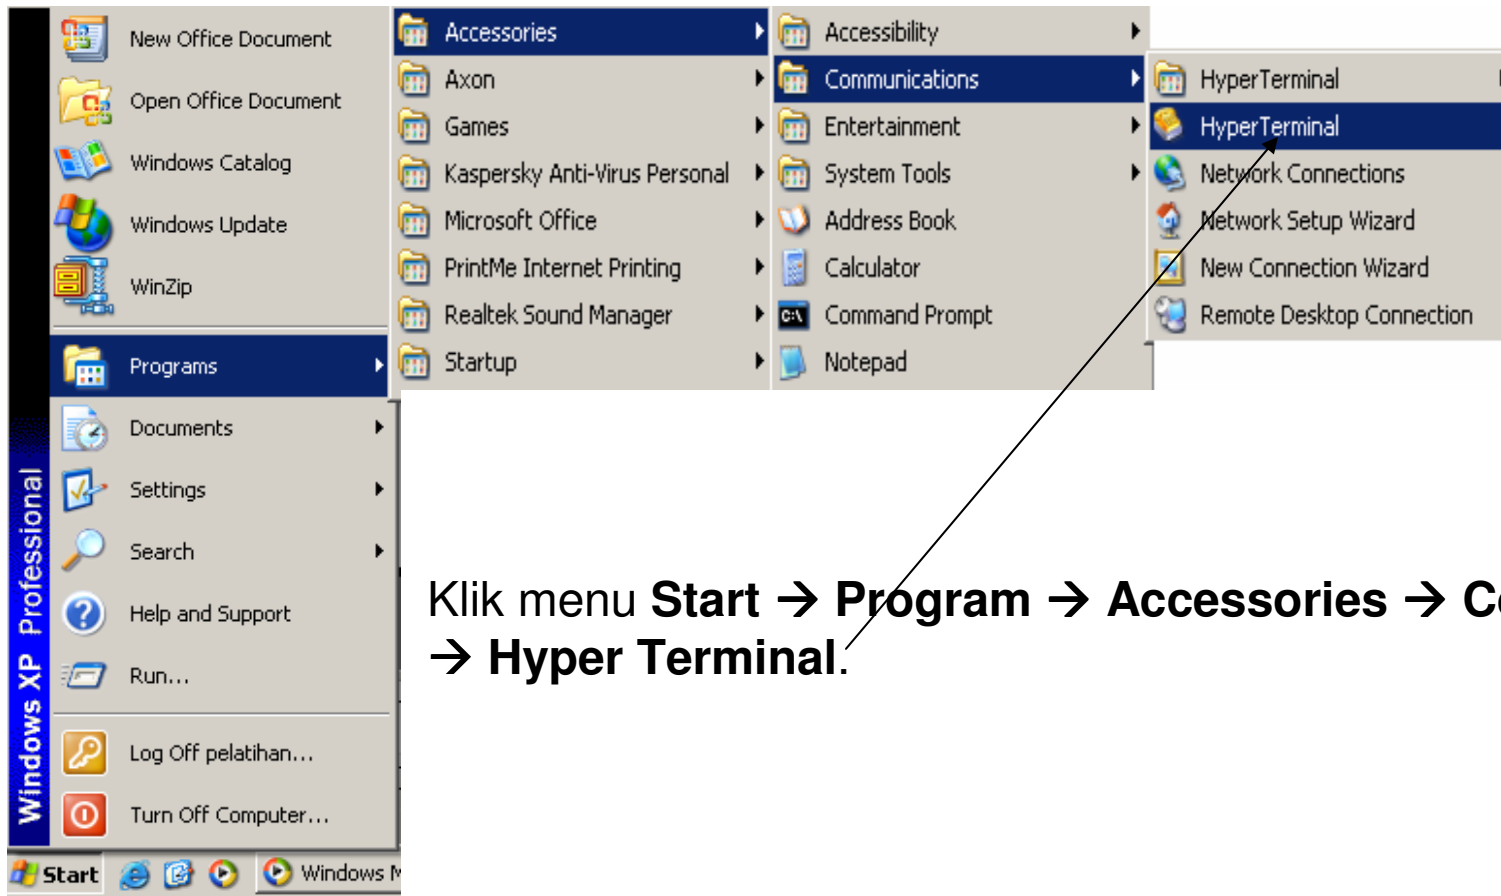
Windows XP Professional

New Office Document
Open Office Document
Windows Catalog
Windows Update
WinZip
Programs
Documents
Settings
Search
Help and Support
Run...
Log Off pelatihan...
Turn Off Computer...

Start
Windows M

Accessories
Axon
Games
Kaspersky Anti-Virus Personal
Microsoft Office
PrintMe Internet Printing
Realtek Sound Manager
Startup

Accessibility
Communications
Entertainment
System Tools
Address Book
Calculator
Command Prompt
Notepad

HyperTerminal
HyperTerminal
Network Connections
Network Setup Wizard
New Connection Wizard
Remote Desktop Connection

Klik menu **Start → Program → Accessories → C**
**→ Hyper Terminal**.